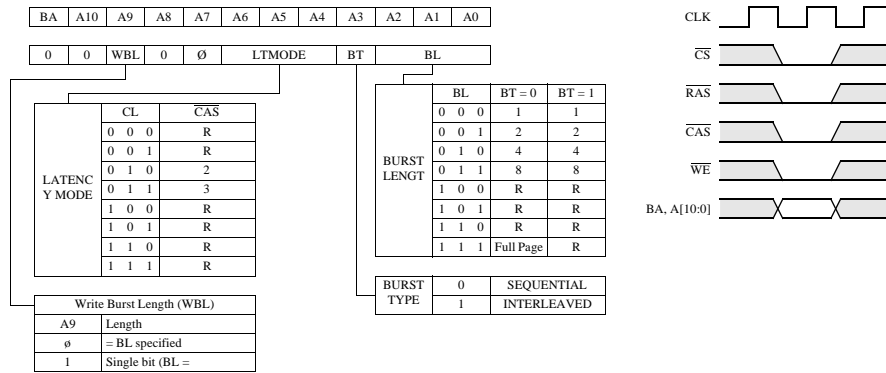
| BA | A10 | A9 | A8 | A7 | A6 | A5 | A4 | A3 | A2 | A1 | A0 |
|---|---|---|---|---|---|---|---|---|---|---|---|

| 0 | 0 | WBL | 0 | Ø | LTMODE | BT | BL |
|---|---|---|---|---|---|---|---|

LATENC Y MODE

| CL | $\overline{CAS}$ |
|---|---|
| 0 0 0 | R |
| 0 0 1 | R |
| 0 1 0 | 2 |
| 0 1 1 | 3 |
| 1 0 0 | R |
| 1 0 1 | R |
| 1 1 0 | R |
| 1 1 1 | R |

BURST LENGT

| BL | BT = 0 | BT = 1 |
|---|---|---|
| 0 0 0 | 1 | 1 |
| 0 0 1 | 2 | 2 |
| 0 1 0 | 4 | 4 |
| 0 1 1 | 8 | 8 |
| 1 0 0 | R | R |
| 1 0 1 | R | R |
| 1 1 0 | R | R |
| 1 1 1 | Full Page | R |

| BURST TYPE | 0 | SEQUENTIAL |
|---|---|---|
| | 1 | INTERLEAVED |

| Write Burst Length (WBL) | |
|---|---|
| A9 | Length |
| ø | = BL specified |
| 1 | Single bit (BL = |

CLK
$\overline{CS}$
$\overline{RAS}$
$\overline{CAS}$
$\overline{WE}$
BA, A[10:0]